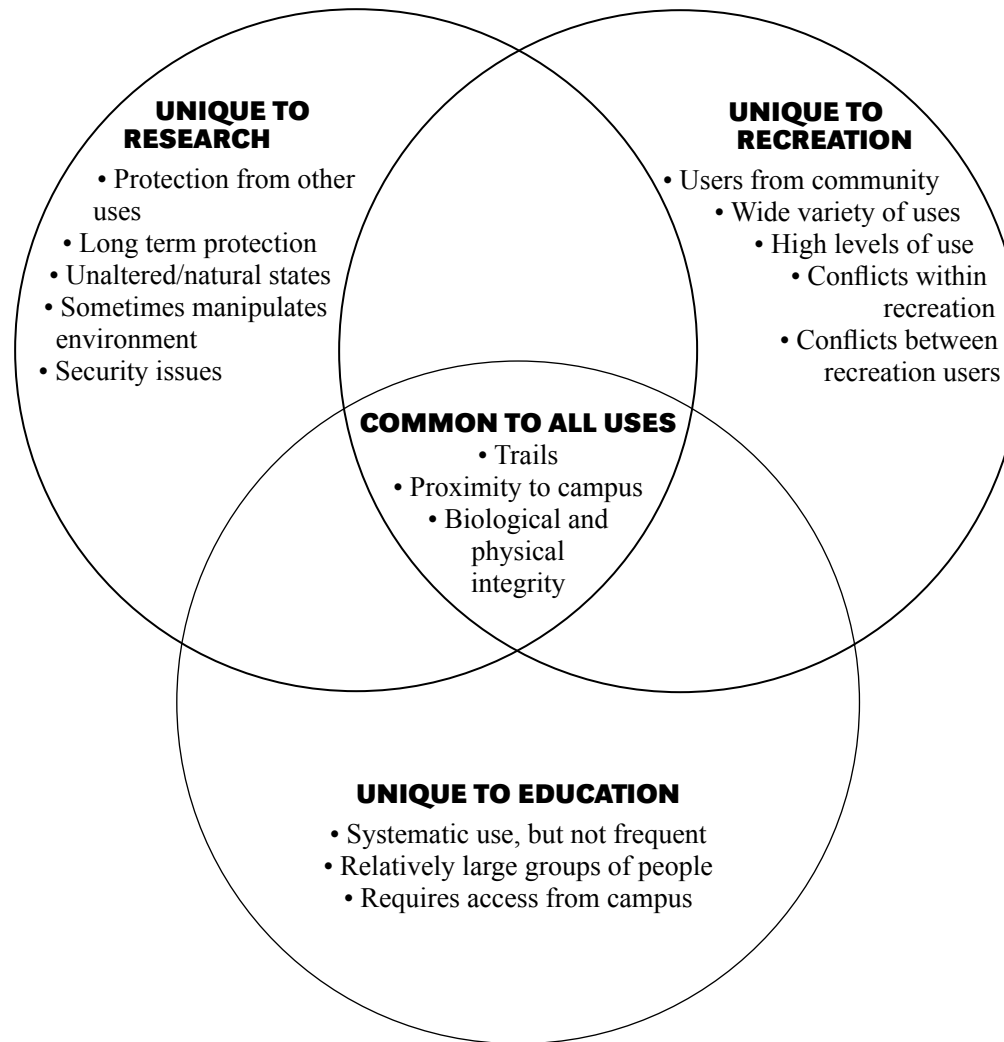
UNIQUE TO RESEARCH

• Protection from other uses
• Long term protection
• Unaltered/natural states
• Sometimes manipulates environment
• Security issues

UNIQUE TO RECREATION

• Users from community
• Wide variety of uses
• High levels of use
• Conflicts within recreation
• Conflicts between recreation users

COMMON TO ALL USES

• Trails
• Proximity to campus
• Biological and physical integrity

UNIQUE TO EDUCATION

• Systematic use, but not frequent
• Relatively large groups of people
• Requires access from campus